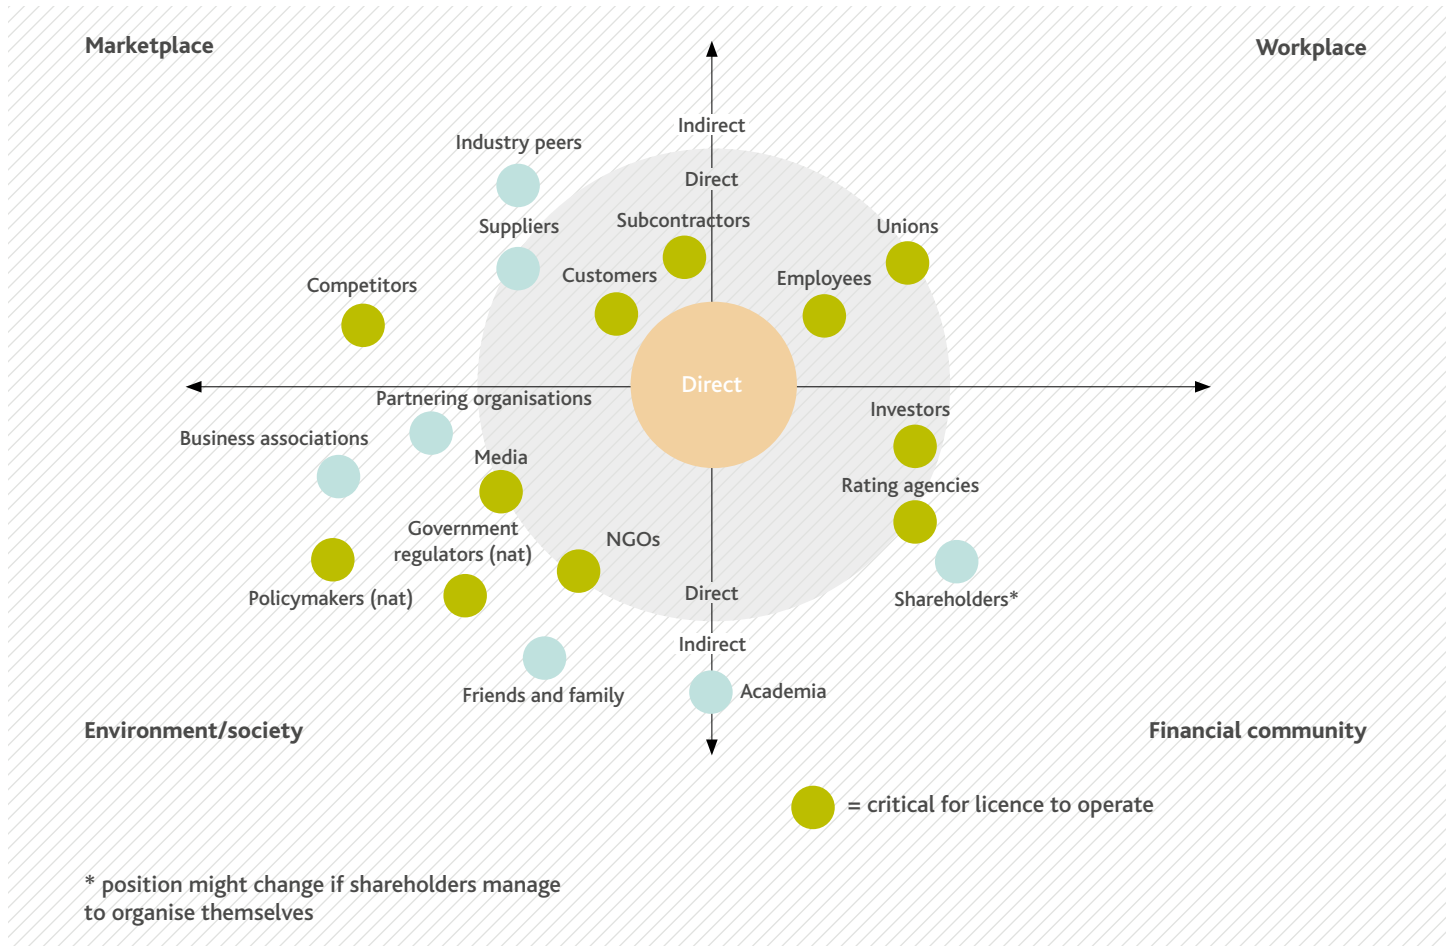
Marketplace

Workplace

Indirect

Industry peers

Direct

Suppliers

Subcontractors

Unions

Competitors

Customers

Employees

Direct

Partnering organisations

Investors

Business associations

Media

Rating agencies

Government regulators (nat)

NGOs

Policymakers (nat)

Shareholders*

Direct

Indirect

Friends and family

Academia

Environment/society

Financial community

= critical for licence to operate

* position might change if shareholders manage to organise themselves